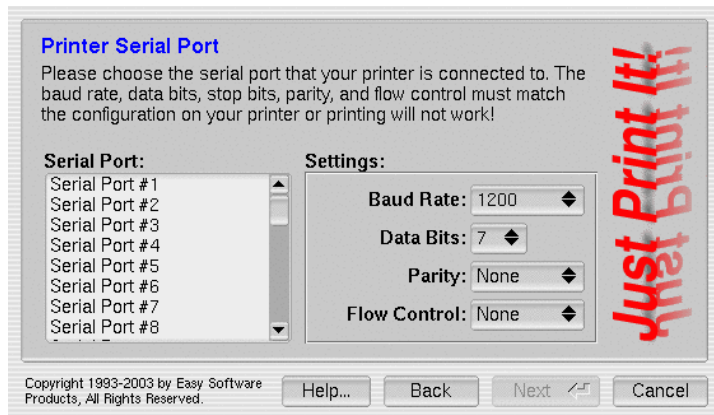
Printer Serial Port

Please choose the serial port that your printer is connected to. The baud rate, data bits, stop bits, parity, and flow control must match the configuration on your printer or printing will not work!

Serial Port:

Serial Port #1
Serial Port #2
Serial Port #3
Serial Port #4
Serial Port #5
Serial Port #6
Serial Port #7
Serial Port #8

Settings:

Baud Rate: 1200
Data Bits: 7
Parity: None
Flow Control: None

Just Print It!

Copyright 1993-2003 by Easy Software Products, All Rights Reserved.

Help...
Back
Next
Cancel